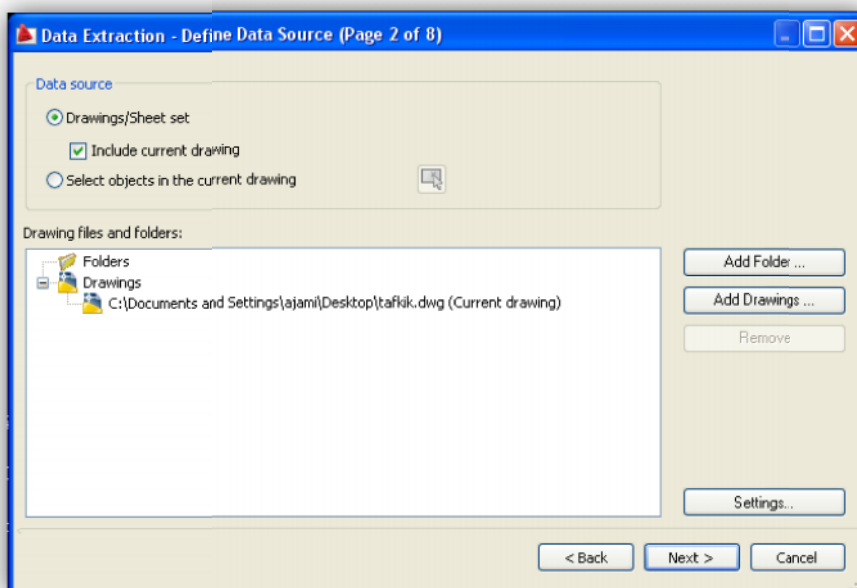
Data Extraction - Define Data Source (Page 2 of 8)

Data source

Drawings/Sheet set

Include current drawing

Select objects in the current drawing

Drawing files and folders:

Folders

Drawings

C:\Documents and Settings\ajami\Desktop\tafkik.dwg (Current drawing)

Add Folder ...

Add Drawings ...

Remove

Settings...

< Back

Next >

Cancel